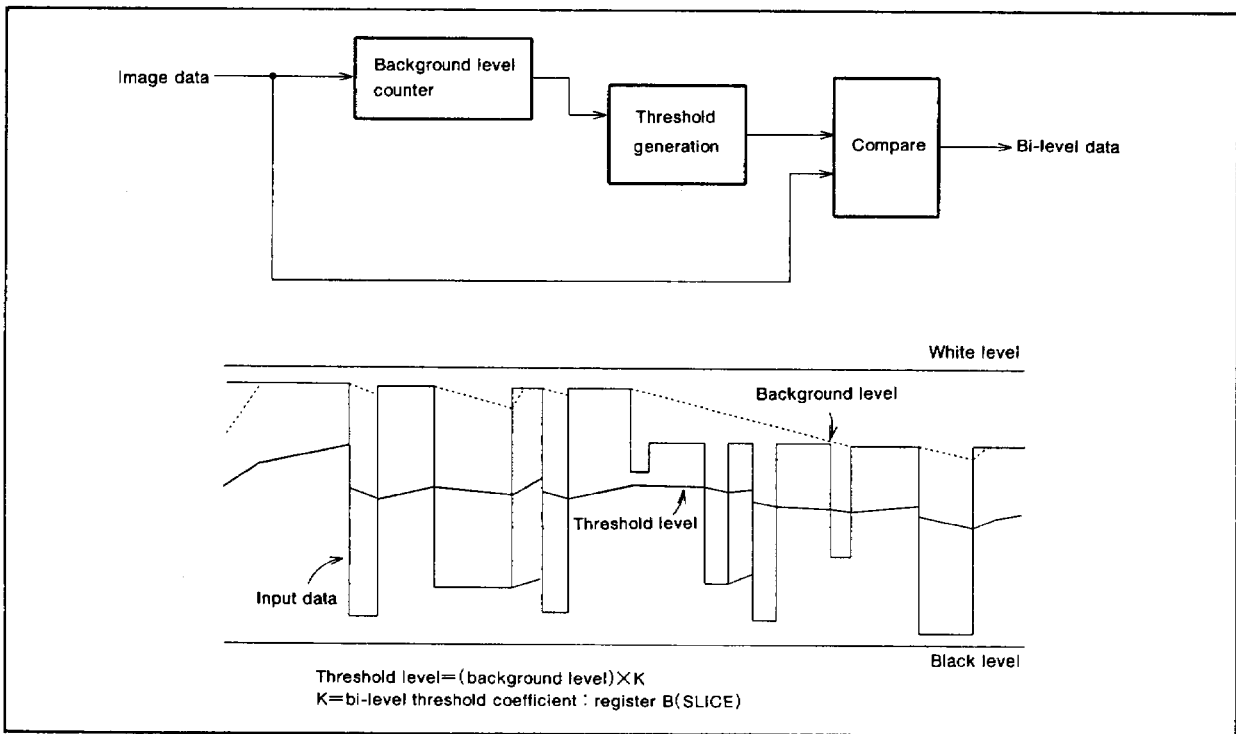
Image data

Background level counter

Threshold generation

Compare

Bi-level data

White level

Background level

Threshold level

Input data

Black level

Threshold level=(background level)$\times$K
K=bi-level threshold coefficient : register B(SLICE)